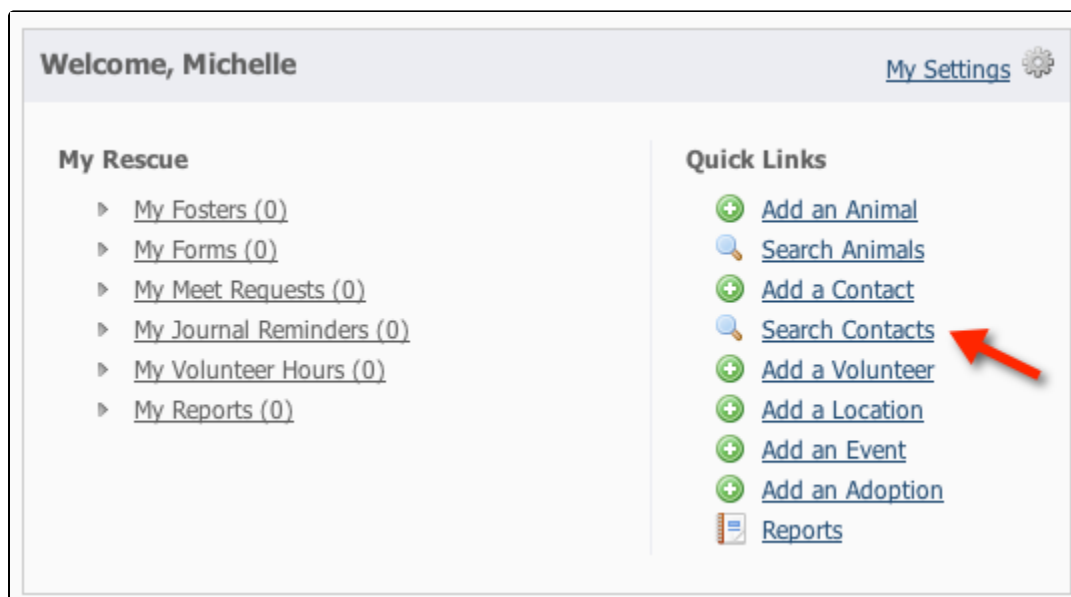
Welcome, Michelle

My Settings

My Rescue

My Fosters (0)
My Forms (0)
My Meet Requests (0)
My Journal Reminders (0)
My Volunteer Hours (0)
My Reports (0)

Quick Links

Add an Animal
Search Animals
Add a Contact
Search Contacts
Add a Volunteer
Add a Location
Add an Event
Add an Adoption
Reports